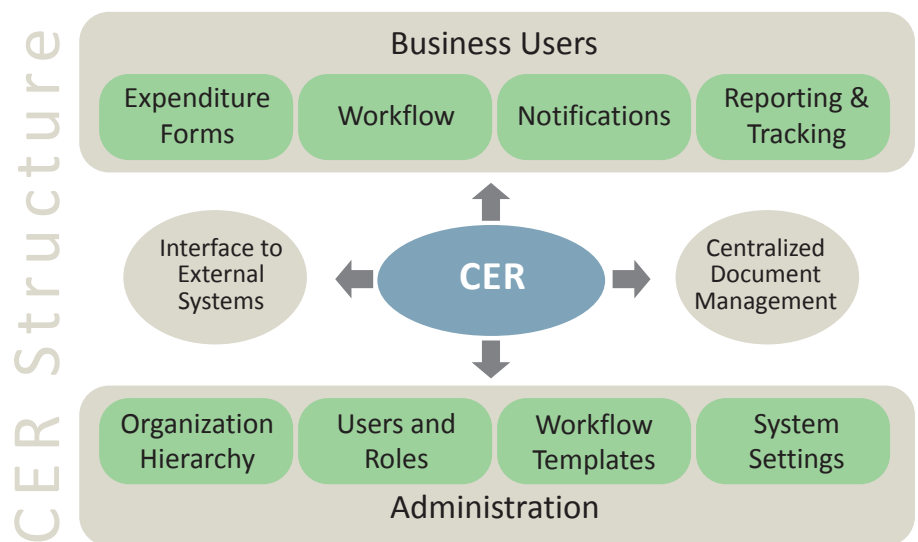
CER Structure

Business Users

Expenditure Forms

Workflow

Notifications

Reporting & Tracking

Interface to External Systems

CER

Centralized Document Management

Organization Hierarchy

Users and Roles

Workflow Templates

System Settings

Administration